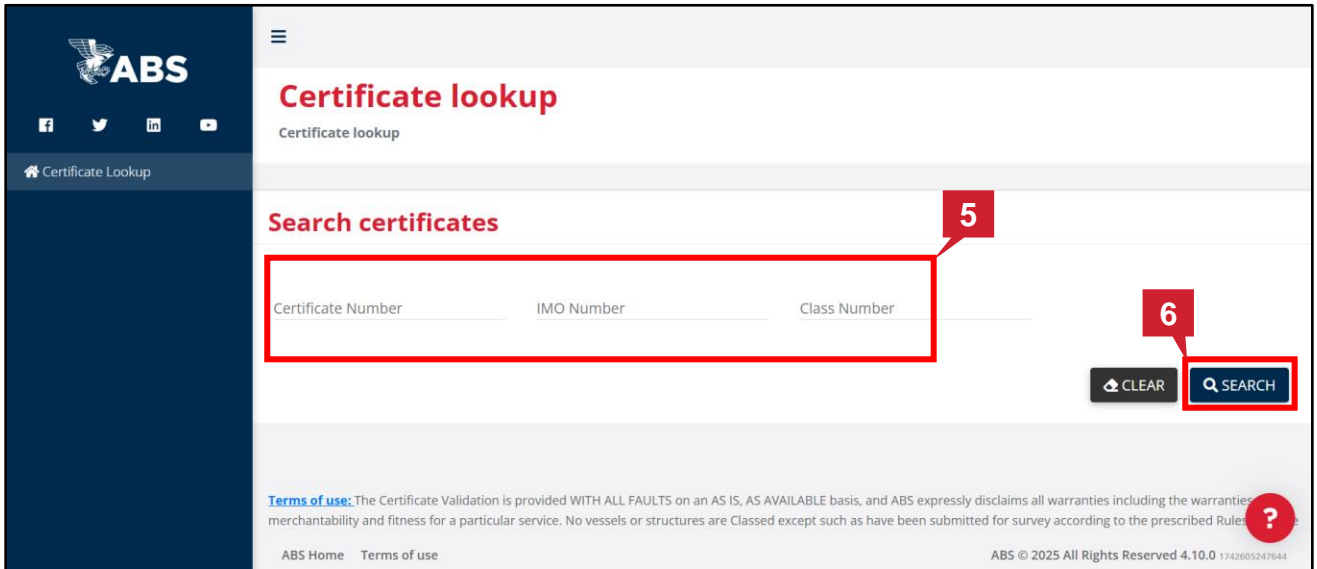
ABS

Certificate Lookup

Certificate lookup

Certificate lookup

Search certificates

5

Certificate Number

IMO Number

Class Number

6

CLEAR

SEARCH

Terms of use: The Certificate Validation is provided WITH ALL FAULTS on an AS IS, AS AVAILABLE basis, and ABS expressly disclaims all warranties including the warranties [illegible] merchantability and fitness for a particular service. No vessels or structures are Classed except such as have been submitted for survey according to the prescribed Rules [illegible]

?

ABS Home Terms of use

ABS © 2025 All Rights Reserved 4.10.0 1742605247644